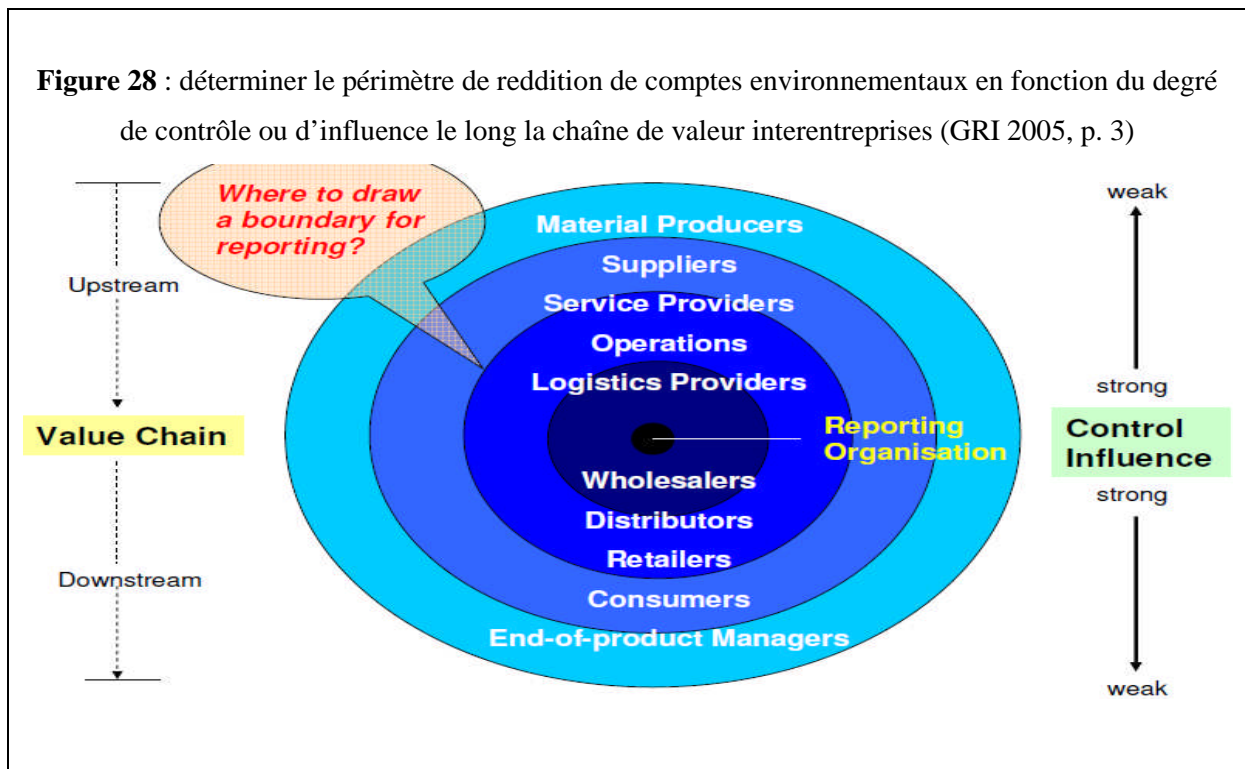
**Figure 28** : déterminer le périmètre de reddition de comptes environnementaux en fonction du degré de contrôle ou d'influence le long la chaîne de valeur interentreprises (GRI 2005, p. 3)

Where to draw a boundary for reporting?

Upstream

Value Chain

Downstream

Material Producers
Suppliers
Service Providers
Operations
Logistics Providers
Reporting Organisation
Wholesalers
Distributors
Retailers
Consumers
End-of-product Managers

weak
strong
Control Influence
strong
weak